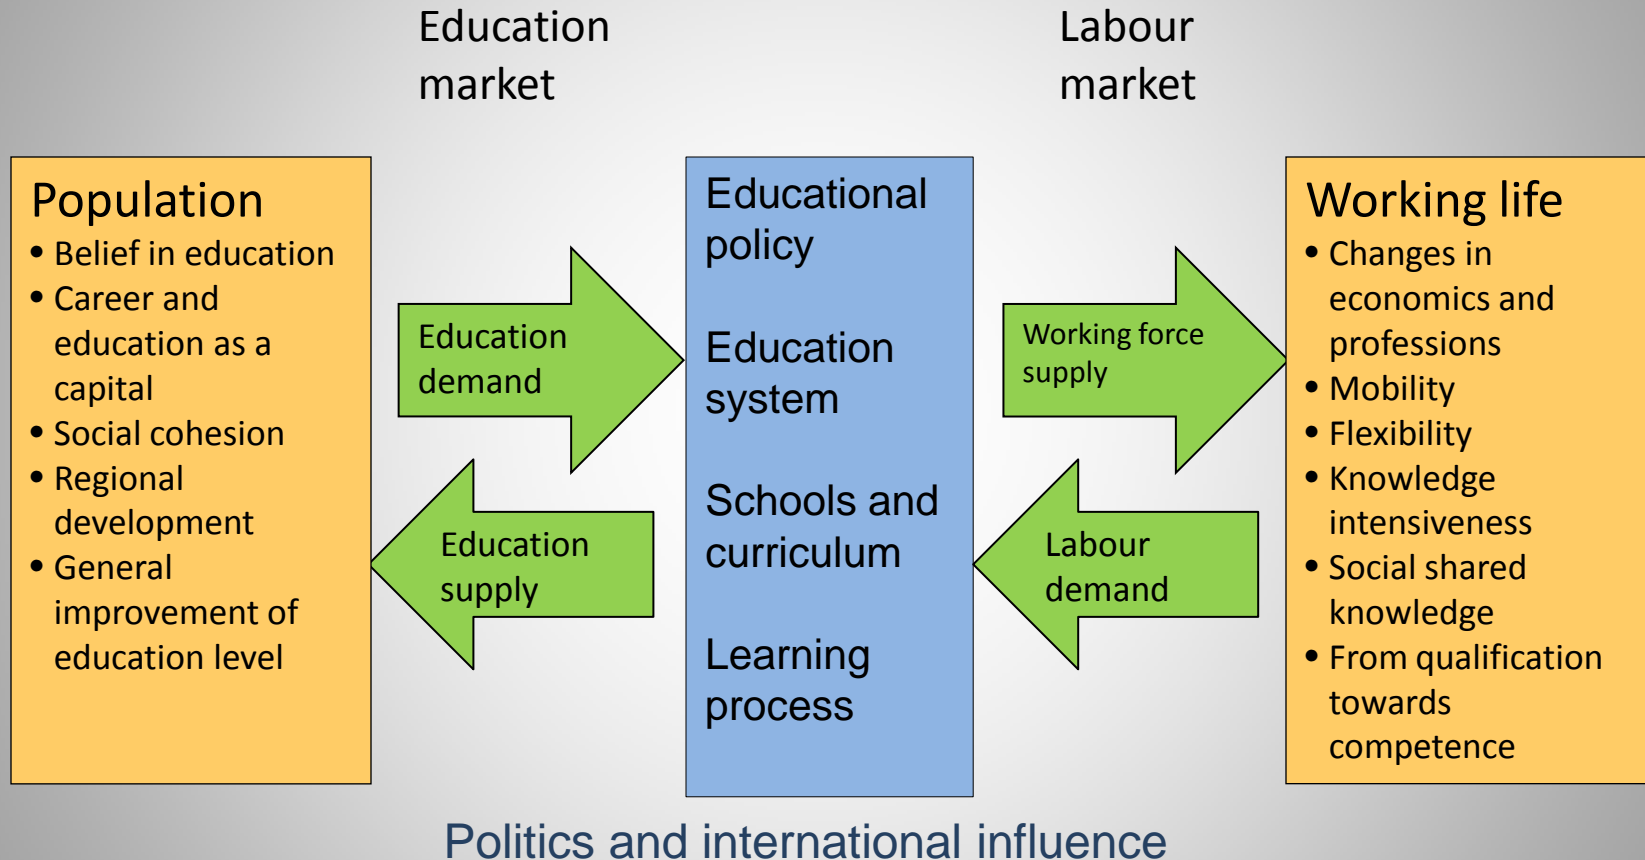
Education market

Labour market

Population
• Belief in education
• Career and education as a capital
• Social cohesion
• Regional development
• General improvement of education level

Education demand

Education supply

Educational policy

Education system

Schools and curriculum

Learning process

Working force supply

Labour demand

Working life
• Changes in economics and professions
• Mobility
• Flexibility
• Knowledge intensiveness
• Social shared knowledge
• From qualification towards competence

Politics and international influence